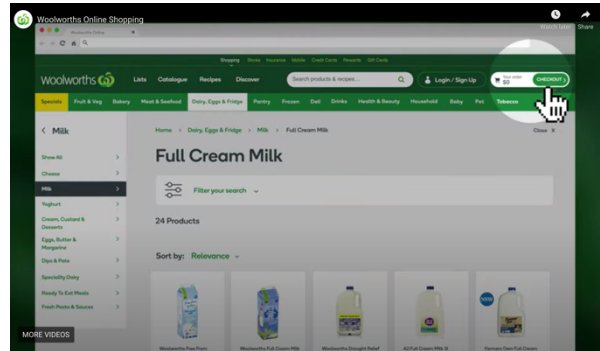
Woolworths Online Shopping

Watch later Share

Woolworths Online

Shopping Stores Insurance Mobile Credit Cards Rewards Gift Cards

woolworths

Lists Catalogue Recipes Discover

Search products & recipes...

Login / Sign Up

Your order $0

CHECKOUT

Specials Fruit & Veg Bakery Meat & Seafood Dairy, Eggs & Fridge Pantry Freezer Deli Drinks Health & Beauty Household Baby Pet Tobacco

< Milk

Close

Show All
Cheese
Milk
Yoghurt
Cream, Custard & Desserts
Eggs, Butter & Margarine
Dips & Pate
Speciality Dairy
Ready To Eat Meals
Fresh Pasta & Sauces

Home > Dairy, Eggs & Fridge > Milk > Full Cream Milk

Full Cream Milk

Filter your search

24 Products

Sort by: Relevance

Woolworths Free From
Woolworths Full Cream Milk
Woolworths Drought Relief
A2 Full Cream Milk 3l
Farmers Own Full Cream

MORE VIDEOS